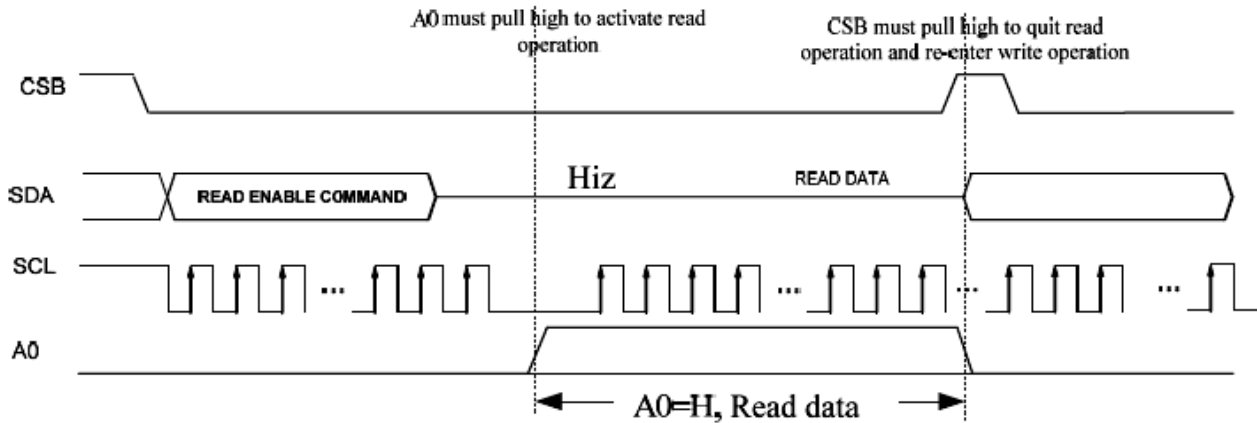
A0 must pull high to activate read operation

CSB must pull high to quit read operation and re-enter write operation

CSB

SDA

READ ENABLE COMMAND

Hiz

READ DATA

SCL

...

...

...

...

A0

A0=H, Read data